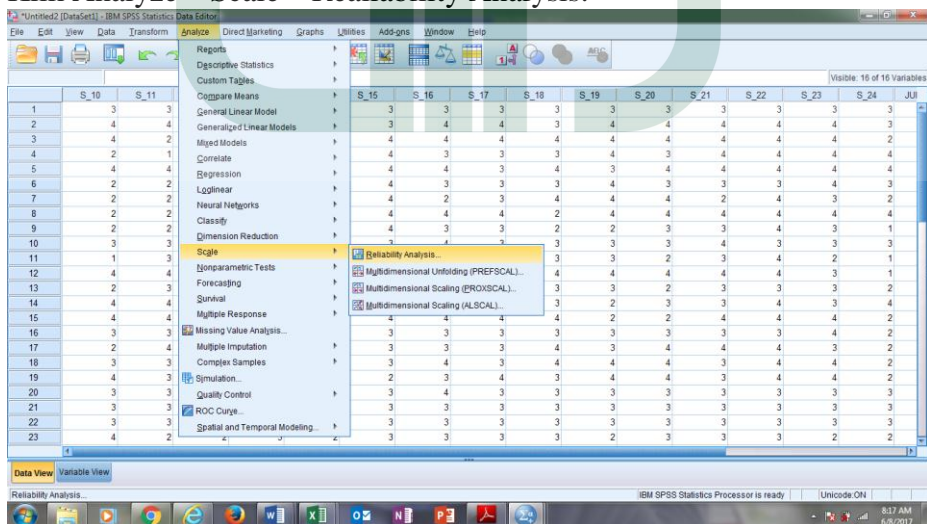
Klik Analyze – Scale – Reliability Analysis.

*Untitled2 [DataSet1] - IBM SPSS Statistics Data Editor

File Edit View Data Transform Analyze Direct Marketing Graphs Utilities Add-ons Window Help

Visible: 16 of 16 Variables

Reports
Descriptive Statistics
Custom Tables
Compare Means
General Linear Model
Generalized Linear Models
Mixed Models
Correlate
Regression
Loglinear
Neural Networks
Classify
Dimension Reduction
Scale
Nonparametric Tests
Forecasting
Survival
Multiple Response
Missing Value Analysis...
Multiple Imputation
Complex Samples
Simulation...
Quality Control
ROC Curve...
Spatial and Temporal Modeling...

Reliability Analysis...
Multidimensional Unfolding (PREFSCAL)...
Multidimensional Scaling (PROXSCAL)...
Multidimensional Scaling (ALSCAL)...

| | S_10 | S_11 | S_15 | S_16 | S_17 | S_18 | S_19 | S_20 | S_21 | S_22 | S_23 | S_24 |
|---|---|---|---|---|---|---|---|---|---|---|---|---|
| 1 | 3 | 3 | 3 | 3 | 3 | 3 | 3 | 3 | 3 | 3 | 3 | 3 |
| 2 | 4 | 4 | 3 | 4 | 4 | 3 | 4 | 4 | 4 | 4 | 4 | 3 |
| 3 | 4 | 2 | 4 | 4 | 4 | 4 | 4 | 4 | 4 | 4 | 4 | 2 |
| 4 | 2 | 1 | 4 | 3 | 3 | 3 | 4 | 3 | 4 | 4 | 4 | 4 |
| 5 | 4 | 4 | 4 | 4 | 4 | 4 | 3 | 4 | 4 | 4 | 4 | 4 |
| 6 | 2 | 2 | 4 | 3 | 3 | 3 | 4 | 3 | 3 | 3 | 4 | 3 |
| 7 | 2 | 2 | 4 | 2 | 3 | 4 | 4 | 4 | 2 | 4 | 3 | 2 |
| 8 | 2 | 2 | 4 | 4 | 4 | 2 | 4 | 4 | 4 | 4 | 4 | 4 |
| 9 | 2 | 2 | 4 | 3 | 3 | 2 | 2 | 3 | 3 | 4 | 3 | 1 |
| 10 | 3 | 3 | | | | 3 | 3 | 3 | 4 | 3 | 3 | 3 |
| 11 | 1 | 3 | | | | 3 | 3 | 2 | 3 | 4 | 2 | 1 |
| 12 | 4 | 4 | | | | 4 | 4 | 4 | 4 | 4 | 3 | 1 |
| 13 | 2 | 3 | | | | 3 | 3 | 2 | 3 | 4 | 3 | 2 |
| 14 | 4 | 4 | | | | 3 | 2 | 3 | 3 | 4 | 3 | 2 |
| 15 | 4 | 4 | 4 | 4 | 4 | 4 | 2 | 2 | 4 | 4 | 4 | 4 |
| 16 | 3 | 3 | 3 | 3 | 3 | 3 | 3 | 3 | 3 | 3 | 3 | 3 |
| 17 | 2 | 4 | 3 | 3 | 3 | 4 | 3 | 4 | 4 | 4 | 4 | 2 |
| 18 | 3 | 3 | 3 | 4 | 3 | 4 | 4 | 4 | 4 | 4 | 4 | 2 |
| 19 | 4 | 3 | 2 | 3 | 4 | 3 | 4 | 4 | 4 | 4 | 4 | 2 |
| 20 | 3 | 3 | 3 | 4 | 3 | 3 | 3 | 3 | 3 | 3 | 3 | 3 |
| 21 | 3 | 3 | 3 | 3 | 3 | 3 | 3 | 3 | 3 | 3 | 3 | 3 |
| 22 | 3 | 3 | 3 | 3 | 3 | 3 | 3 | 3 | 3 | 3 | 3 | 3 |
| 23 | 4 | 2 | 3 | 3 | 3 | 3 | 2 | 3 | 3 | 3 | 2 | 2 |

Data View Variable View

Reliability Analysis...

IBM SPSS Statistics Processor is ready

Unicode:ON

8:17 AM
6/8/2017